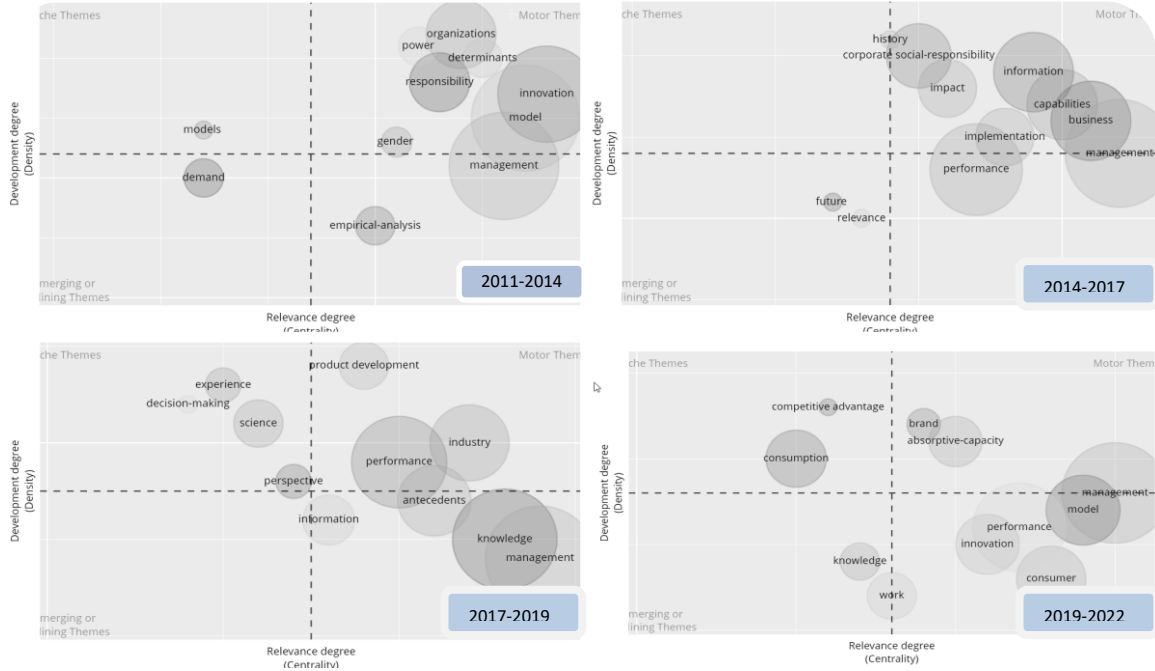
che Themes
Motor Themes
organizations
power
determinants
responsibility
innovation
model
models
gender
management
demand
empirical-analysis
merging or
lining Themes
2011-2014
Development degree (Density)
Relevance degree (Centrality)

che Themes
Motor Th
history
corporate social-responsibility
information
impact
capabilities
business
implementation
management
performance
future
relevance
merging or
lining Themes
2014-2017
Development degree (Density)
Relevance degree (Centrality)

che Themes
Motor Them
product development
experience
decision-making
science
industry
performance
perspective
antecedents
information
knowledge
management
merging or
lining Themes
2017-2019
Development degree (Density)
Relevance degree (Centrality)

che Themes
Motor Them
competitive advantage
brand
absorptive-capacity
consumption
management
model
performance
innovation
knowledge
consumer
work
merging or
lining Themes
2019-2022
Development degree (Density)
Relevance degree (Centrality)